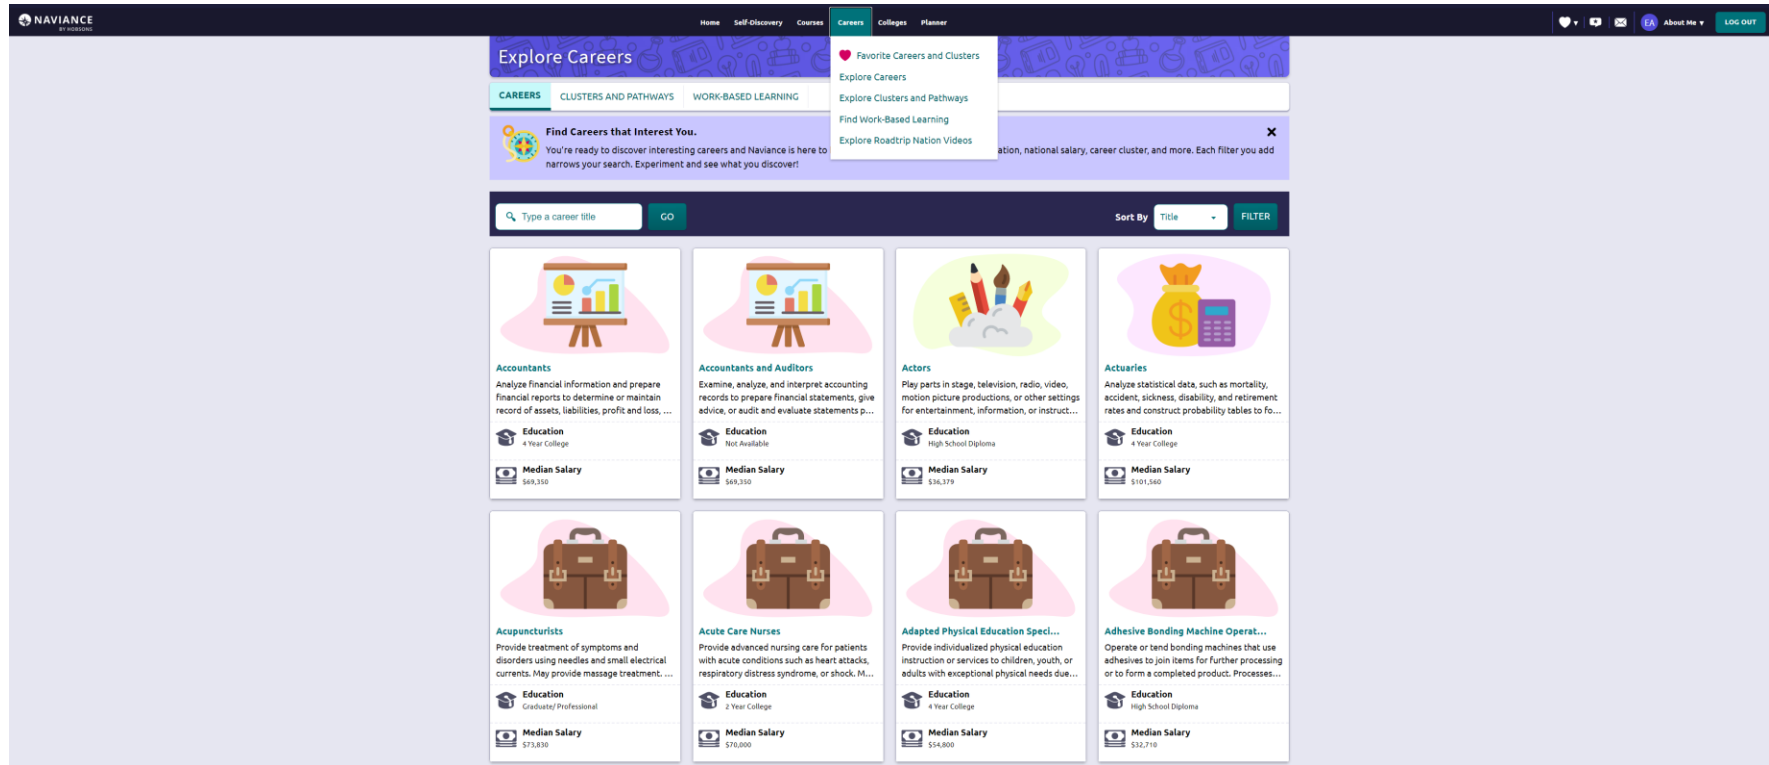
NAVIANCE BY HOBSONS

Home Self-Discovery Courses Careers Colleges Planner

EA About Me ▾ LOG OUT

Explore Careers

Favorite Careers and Clusters
Explore Careers
Explore Clusters and Pathways
Find Work-Based Learning
Explore Roadtrip Nation Videos

CAREERS CLUSTERS AND PATHWAYS WORK-BASED LEARNING

Find Careers that Interest You.

You're ready to discover interesting careers and Naviance is here to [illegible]ation, national salary, career cluster, and more. Each filter you add narrows your search. Experiment and see what you discover!

×

Type a career title GO

Sort By Title FILTER

Accountants
Analyze financial information and prepare financial reports to determine or maintain record of assets, liabilities, profit and loss, ...
Education
4 Year College
Median Salary
$69,350

Accountants and Auditors
Examine, analyze, and interpret accounting records to prepare financial statements, give advice, or audit and evaluate statements p...
Education
Not Available
Median Salary
$69,350

Actors
Play parts in stage, television, radio, video, motion picture productions, or other settings for entertainment, information, or instruct...
Education
High School Diploma
Median Salary
$36,379

Actuaries
Analyze statistical data, such as mortality, accident, sickness, disability, and retirement rates and construct probability tables to fo...
Education
4 Year College
Median Salary
$101,560

Acupuncturists
Provide treatment of symptoms and disorders using needles and small electrical currents. May provide massage treatment. ...
Education
Graduate/ Professional
Median Salary
$73,830

Acute Care Nurses
Provide advanced nursing care for patients with acute conditions such as heart attacks, respiratory distress syndrome, or shock. M...
Education
2 Year College
Median Salary
$70,000

Adapted Physical Education Speci...
Provide individualized physical education instruction or services to children, youth, or adults with exceptional physical needs due...
Education
4 Year College
Median Salary
$54,800

Adhesive Bonding Machine Operat...
Operate or tend bonding machines that use adhesives to join items for further processing or to form a completed product. Processes...
Education
High School Diploma
Median Salary
$32,710